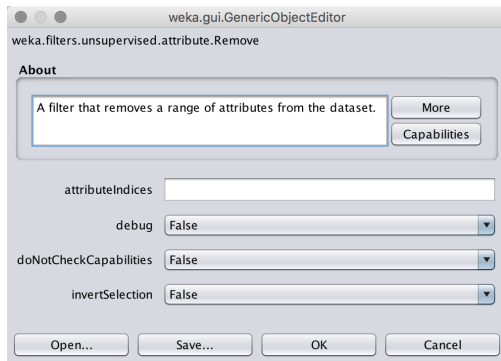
weka.gui.GenericObjectEditor

weka.filters.unsupervised.attribute.Remove

About

A filter that removes a range of attributes from the dataset.

More

Capabilities

attributeIndices

debug False

doNotCheckCapabilities False

invertSelection False

Open...

Save...

OK

Cancel